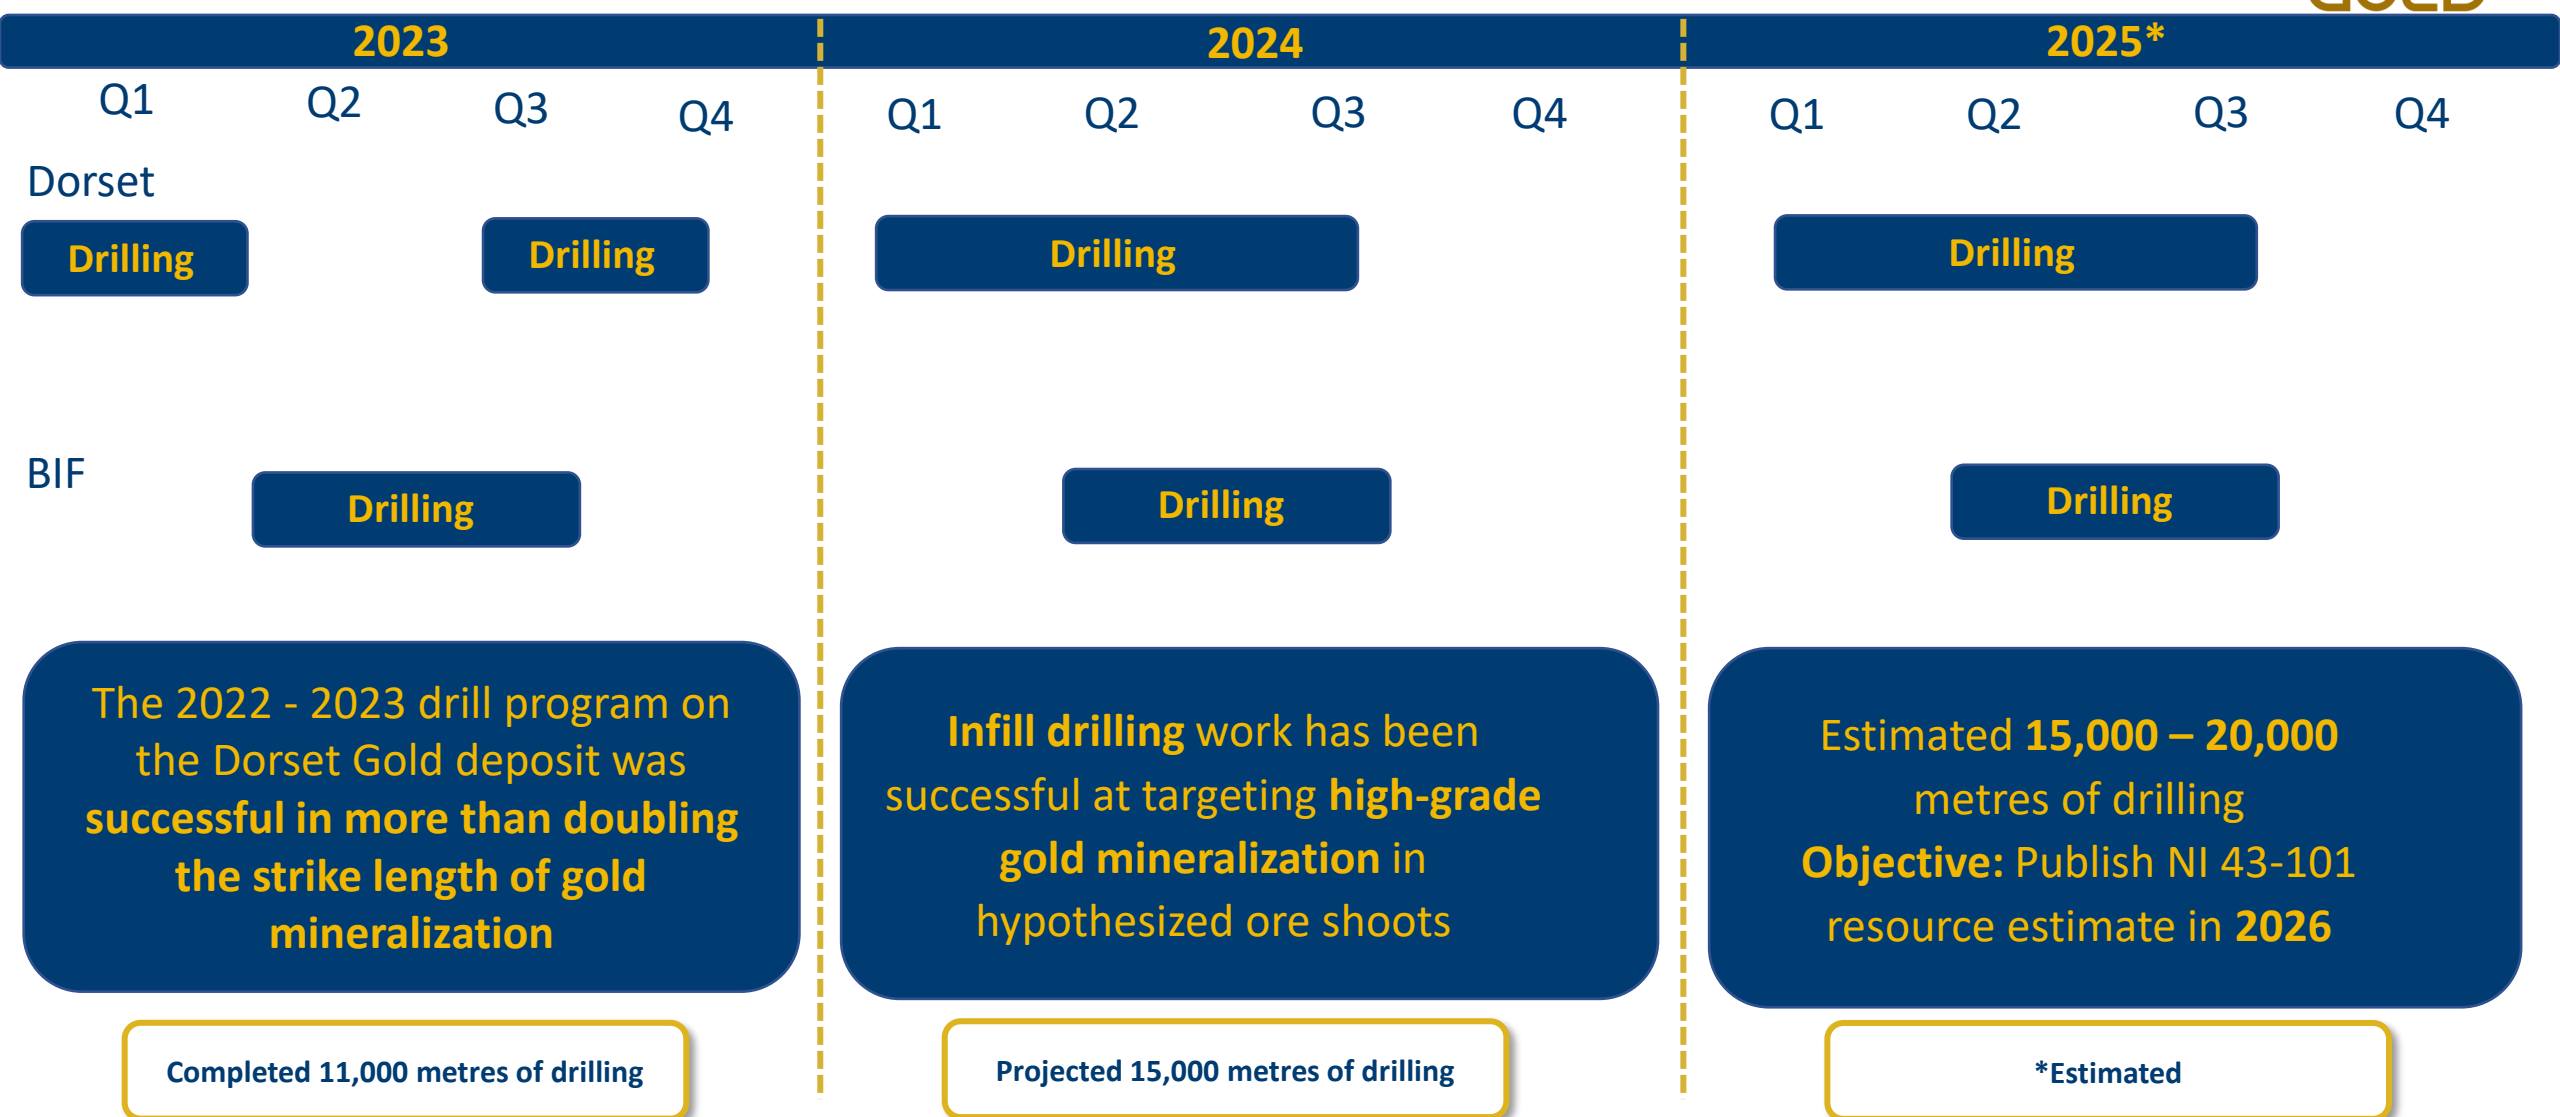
2023

2024

2025*

Q1 Q2 Q3 Q4 Q1 Q2 Q3 Q4 Q1 Q2 Q3 Q4

Dorset

Drilling

Drilling

Drilling

Drilling

BIF

Drilling

Drilling

Drilling

The 2022 - 2023 drill program on the Dorset Gold deposit was successful in more than doubling the strike length of gold mineralization

Infill drilling work has been successful at targeting high-grade gold mineralization in hypothesized ore shoots

Estimated 15,000 – 20,000 metres of drilling
Objective: Publish NI 43-101 resource estimate in 2026

Completed 11,000 metres of drilling

Projected 15,000 metres of drilling

*Estimated